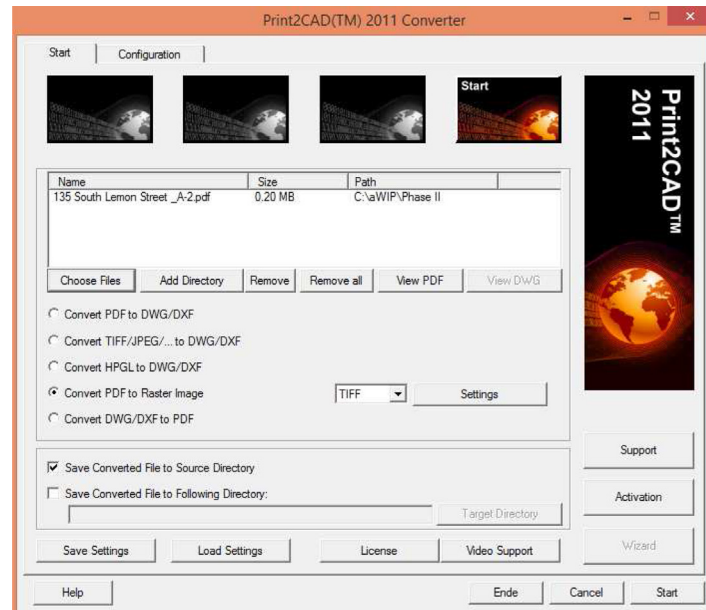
Print2CAD(TM) 2011 Converter

Start | Configuration

Start

| Name | Size | Path |
|---|---|---|
| 135 South Lemon Street _A-2.pdf | 0.20 MB | C:\aWIP\Phase II |

Choose Files | Add Directory | Remove | Remove all | View PDF | View DWG

Convert PDF to DWG/DXF
Convert TIFF/JPEG/... to DWG/DXF
Convert HPGL to DWG/DXF
Convert PDF to Raster Image
TIFF
Settings
Convert DWG/DXF to PDF

Save Converted File to Source Directory
Save Converted File to Following Directory:
Target Directory

Save Settings | Load Settings | License | Video Support

Print2CAD™ 2011

Support
Activation
Wizard

Help | Ende | Cancel | Start